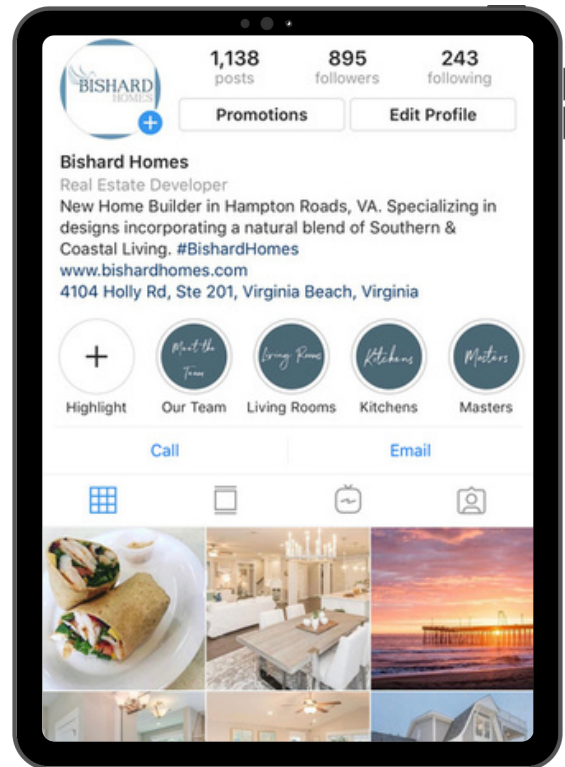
BISHARD HOMES

1,138
posts

895
followers

243
following

Promotions

Edit Profile

Bishard Homes
Real Estate Developer
New Home Builder in Hampton Roads, VA. Specializing in designs incorporating a natural blend of Southern & Coastal Living. #BishardHomes
www.bishardhomes.com
4104 Holly Rd, Ste 201, Virginia Beach, Virginia

+
Highlight

Meet the Team
Our Team

Living Rooms
Living Rooms

Kitchens
Kitchens

Masters
Masters

Call

Email